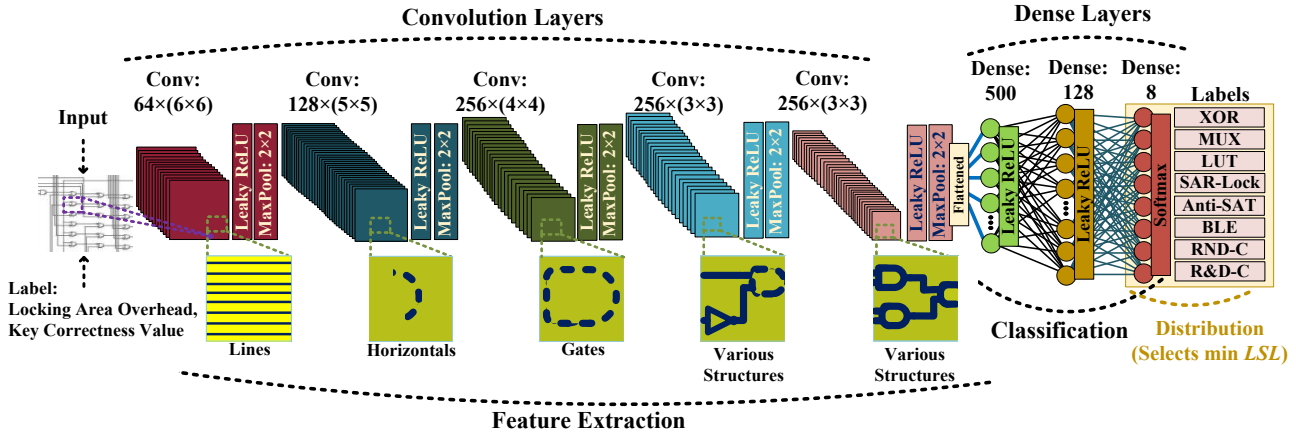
Convolution Layers

Dense Layers

Input

Conv: 64×(6×6)

Leaky ReLU

MaxPool: 2×2

Conv: 128×(5×5)

Leaky ReLU

MaxPool: 2×2

Conv: 256×(4×4)

Leaky ReLU

MaxPool: 2×2

Conv: 256×(3×3)

Leaky ReLU

MaxPool: 2×2

Conv: 256×(3×3)

Leaky ReLU

MaxPool: 2×2

Flattened

Dense: 500

Leaky ReLU

Dense: 128

Leaky ReLU

Dense: 8

Softmax

Labels

XOR

MUX

LUT

SAR-Lock

Anti-SAT

BLE

RND-C

R&D-C

Label: Locking Area Overhead, Key Correctness Value

Lines

Horizontals

Gates

Various Structures

Various Structures

Classification

Distribution (Selects min *LSL*)

Feature Extraction